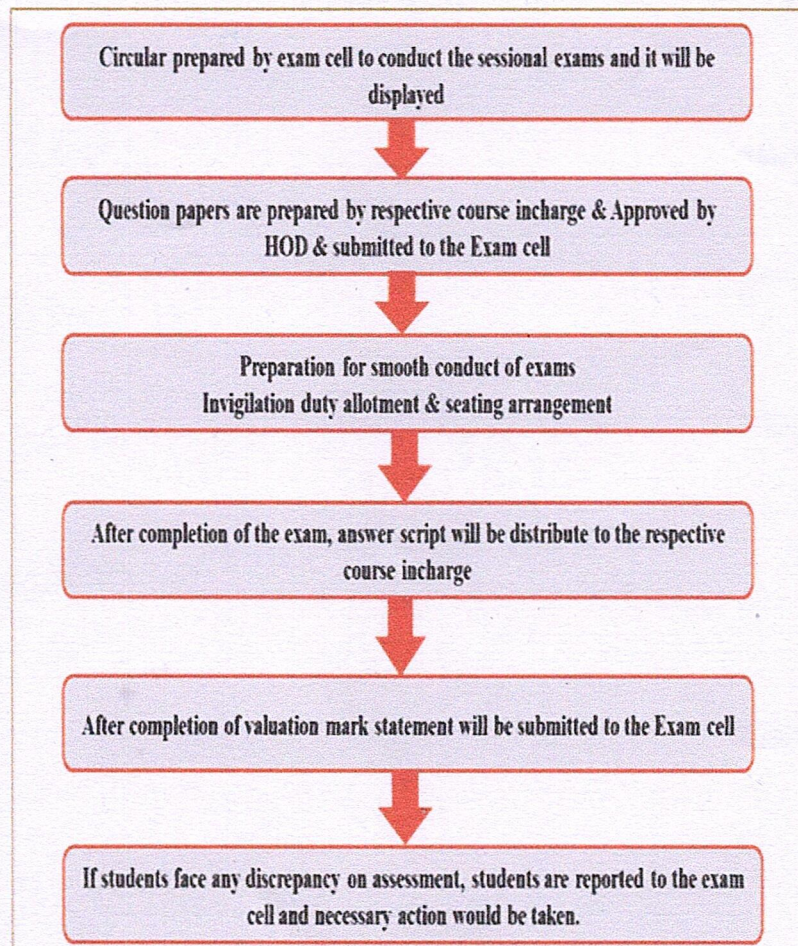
Circular prepared by exam cell to conduct the sessional exams and it will be displayed

Question papers are prepared by respective course incharge & Approved by HOD & submitted to the Exam cell

Preparation for smooth conduct of exams
Invigilation duty allotment & seating arrangement

After completion of the exam, answer script will be distribute to the respective course incharge

After completion of valuation mark statement will be submitted to the Exam cell

If students face any discrepancy on assessment, students are reported to the exam cell and necessary action would be taken.